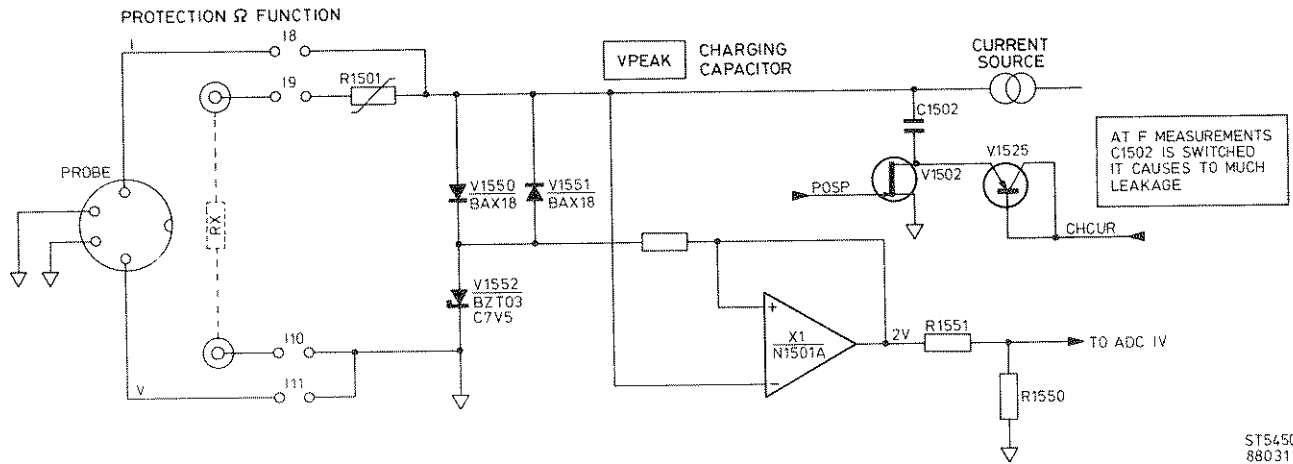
PROTECTION Ω FUNCTION

I

I8

I9

R1501

VPEAK

CHARGING CAPACITOR

CURRENT SOURCE

C1502

AT F MEASUREMENTS C1502 IS SWITCHED IT CAUSES TO MUCH LEAKAGE

PROBE

RX

V1550 BAX18

V1551 BAX18

POSP

V1502

V1525

CHCUR

V1552 BZT03 C7V5

+

X1 N1501A

−

2V

R1551

TO ADC IV

I10

I11

V

R1550

ST545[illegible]
88031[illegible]